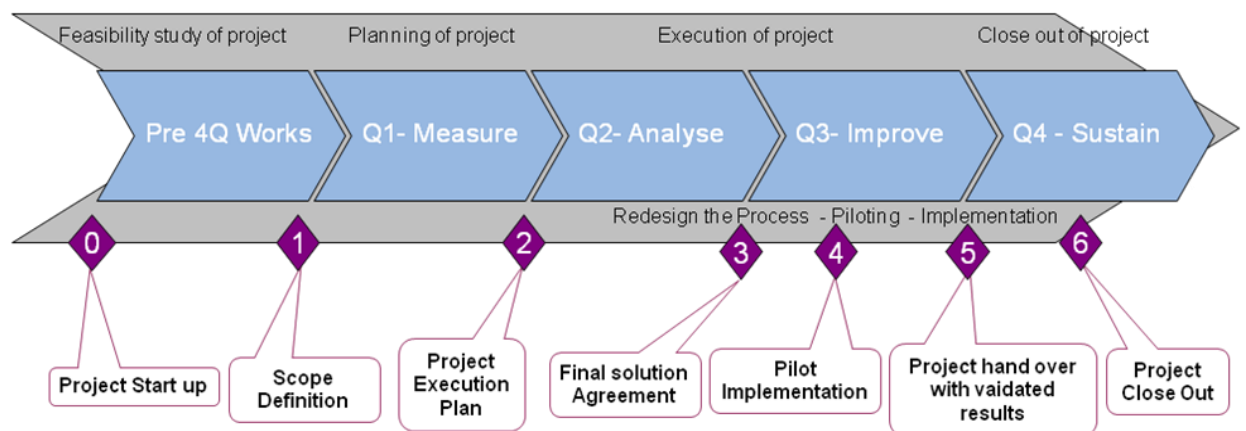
Feasibility study of project
Planning of project
Execution of project
Close out of project

Pre 4Q Works
Q1- Measure
Q2- Analyse
Q3- Improve
Q4 - Sustain

Redesign the Process - Piloting - Implementation

0
1
2
3
4
5
6

Project Start up
Scope Definition
Project Execution Plan
Final solution Agreement
Pilot Implementation
Project hand over with vaidated results
Project Close Out